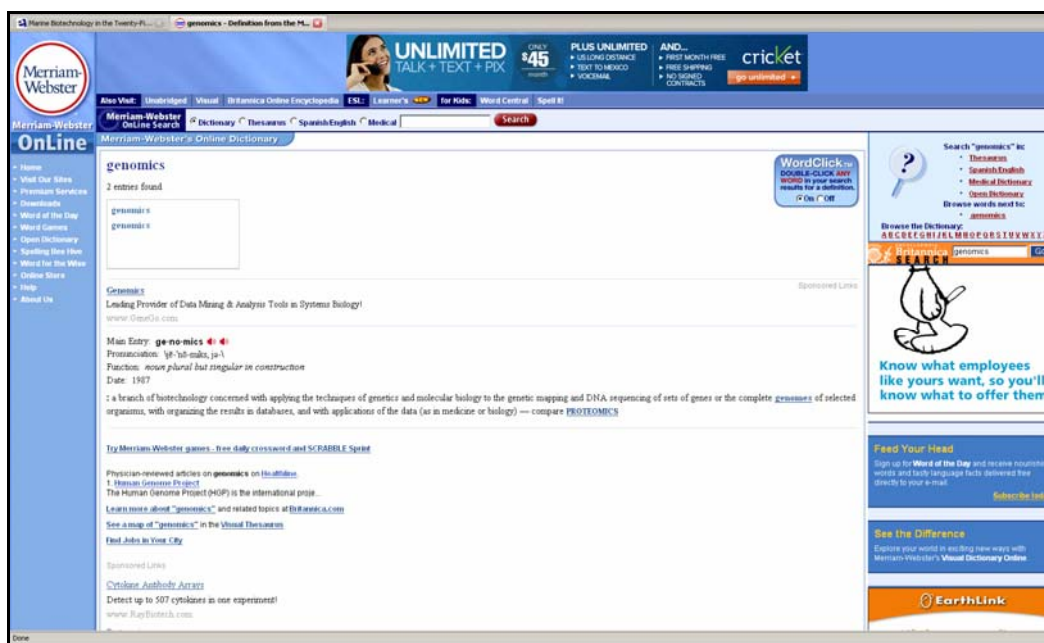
Marine Biotechnology in the Twenty-Fi... genomics - Definition from the M...

Merriam-Webster

UNLIMITED TALK + TEXT + PIX ONLY $45 month PLUS UNLIMITED ▸ US LONG DISTANCE ▸ TEXT TO MEXICO ▸ VOICEMAIL AND... ▸ FIRST MONTH FREE ▸ FREE SHIPPING ▸ NO SIGNED CONTRACTS cricket go unlimited ▸

Also Visit: Unabridged Visual Britannica Online Encyclopedia ESL: Learner's NEW for Kids: Word Central Spell It!

Merriam-Webster OnLine Search Dictionary Thesaurus Spanish/English Medical Search

Merriam-Webster OnLine

Merriam-Webster's Online Dictionary

• Home
• Visit Our Sites
• Premium Services
• Downloads
• Word of the Day
• Word Games
• Open Dictionary
• Spelling Bee Hive
• Word for the Wise
• Online Store
• Help
• About Us

genomics

2 entries found

genomics
genomics

WordClick™ DOUBLE-CLICK ANY WORD in your search results for a definition. On Off

Genomics
Leading Provider of Data Mining & Analysis Tools in Systems Biology!
www.GeneGo.com

Sponsored Links

Main Entry: ge·no·mics
Pronunciation: \jē-ˈnō-miks, jə-\
Function: noun plural but singular in construction
Date: 1987

: a branch of biotechnology concerned with applying the techniques of genetics and molecular biology to the genetic mapping and DNA sequencing of sets of genes or the complete genomes of selected organisms, with organizing the results in databases, and with applications of the data (as in medicine or biology) — compare PROTEOMICS

Try Merriam-Webster games - free daily crossword and SCRABBLE Sprint

Physician-reviewed articles on genomics on Healthline.
1. Human Genome Project
The Human Genome Project (HGP) is the international proje...

Learn more about "genomics" and related topics at Britannica.com

See a map of "genomics" in the Visual Thesaurus

Find Jobs in Your City

Sponsored Links

Cytokine Antibody Arrays
Detect up to 507 cytokines in one experiment!
www.RayBiotech.com

Search "genomics" in:
• Thesaurus
• Spanish/English
• Medical Dictionary
• Open Dictionary
Browse words next to:
• genomics

Browse the Dictionary:
A B C D E F G H I J K L M N O P Q R S T U V W X Y Z

Britannica SEARCH genomics Go

Know what employees like yours want, so you'll know what to offer them

Feed Your Head
Sign up for Word of the Day and receive nourishing words and tasty language facts delivered free directly to your e-mail.
Subscribe today

See the Difference
Explore your world in exciting new ways with Merriam-Webster's Visual Dictionary Online

EarthLink

Done